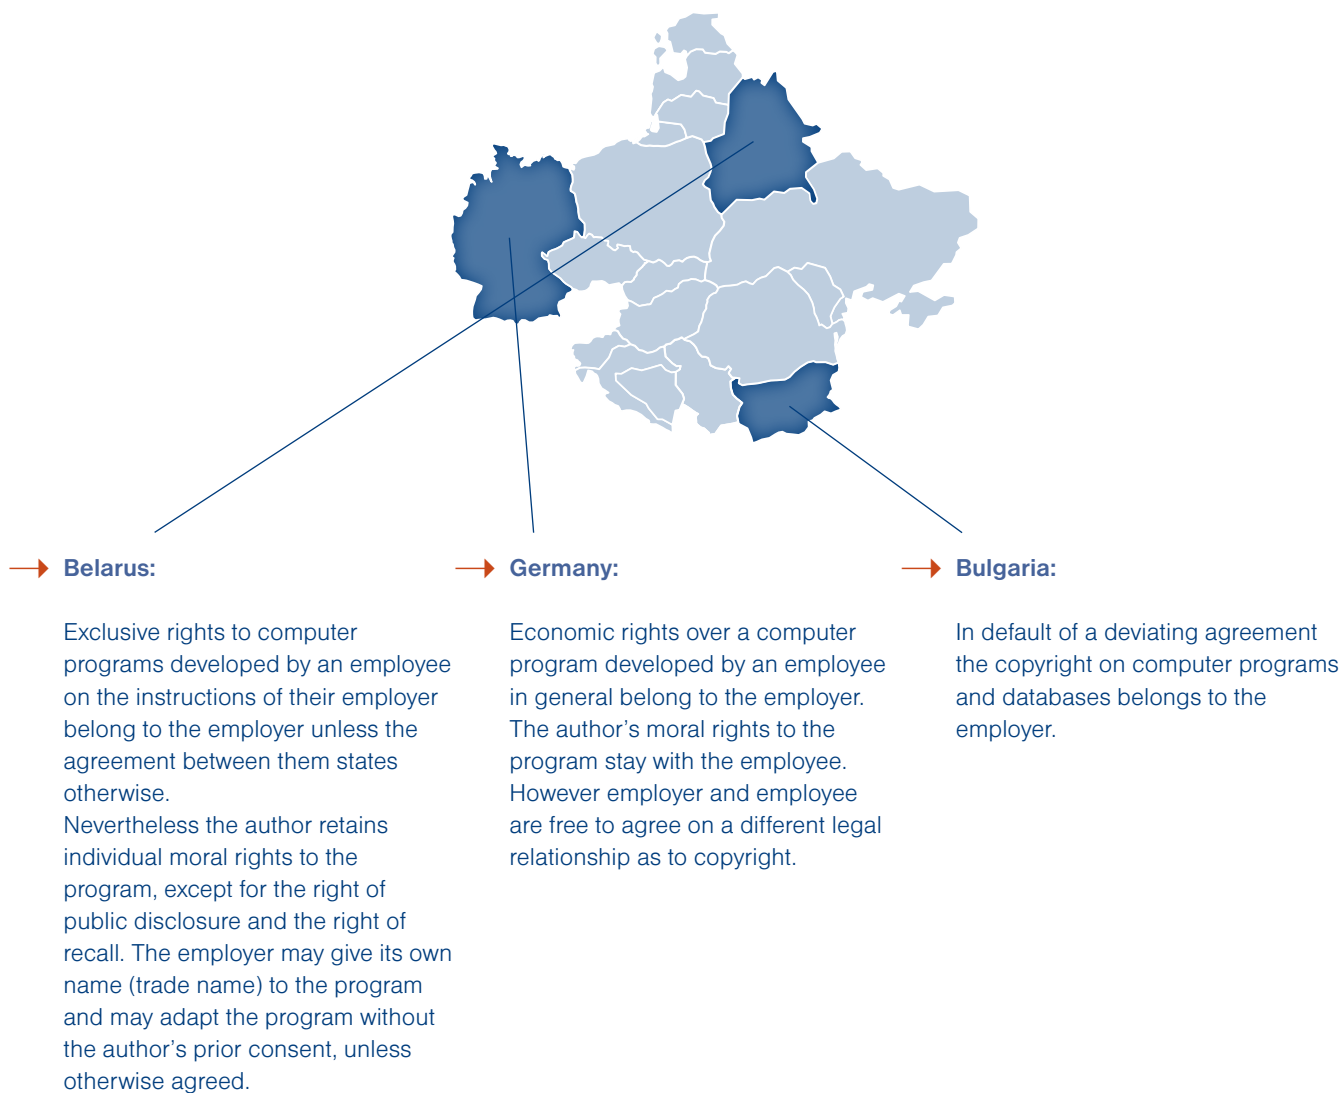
Belarus:

Exclusive rights to computer programs developed by an employee on the instructions of their employer belong to the employer unless the agreement between them states otherwise.
Nevertheless the author retains individual moral rights to the program, except for the right of public disclosure and the right of recall. The employer may give its own name (trade name) to the program and may adapt the program without the author's prior consent, unless otherwise agreed.

Germany:

Economic rights over a computer program developed by an employee in general belong to the employer. The author's moral rights to the program stay with the employee. However employer and employee are free to agree on a different legal relationship as to copyright.

Bulgaria:

In default of a deviating agreement the copyright on computer programs and databases belongs to the employer.